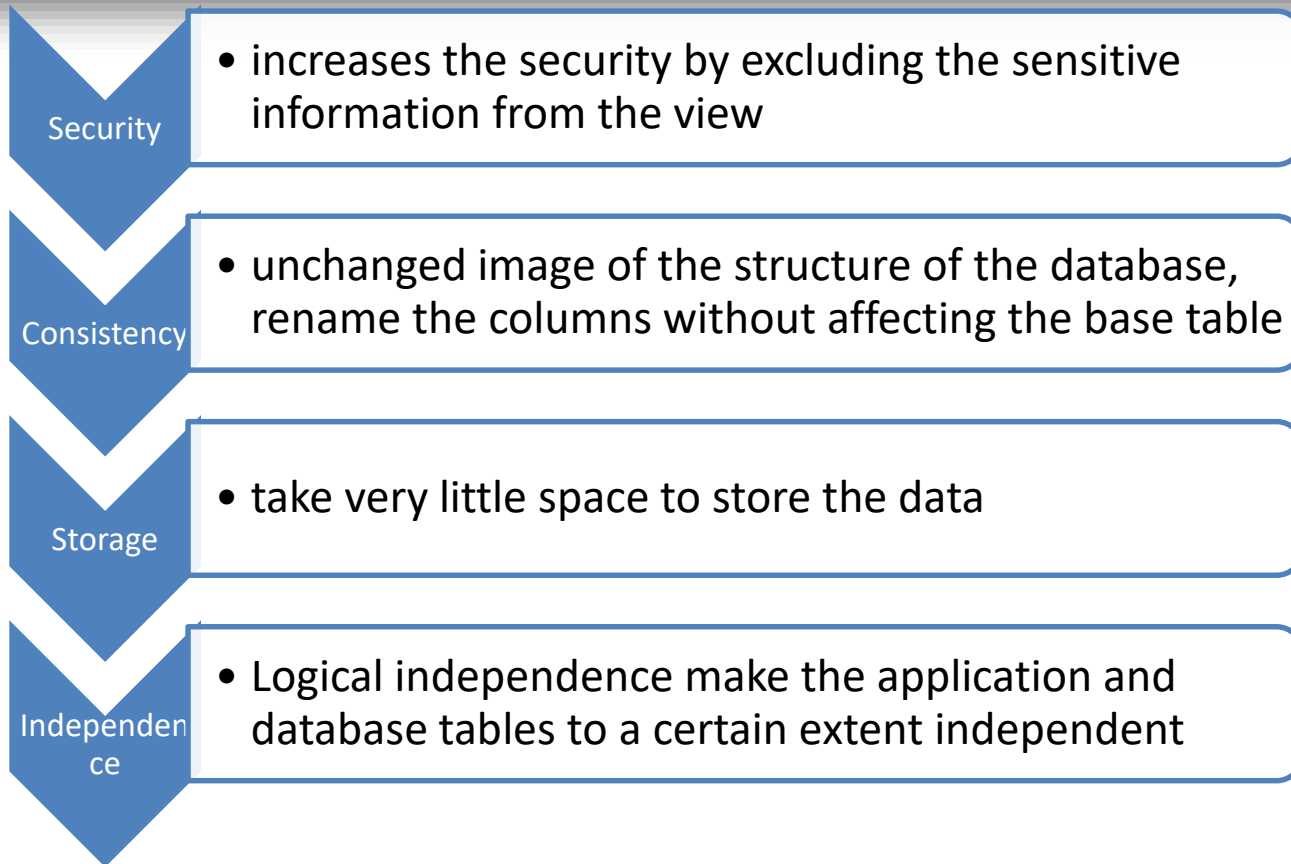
Security

• increases the security by excluding the sensitive information from the view

Consistency

• unchanged image of the structure of the database, rename the columns without affecting the base table

Storage

• take very little space to store the data

Independen ce

• Logical independence make the application and database tables to a certain extent independent